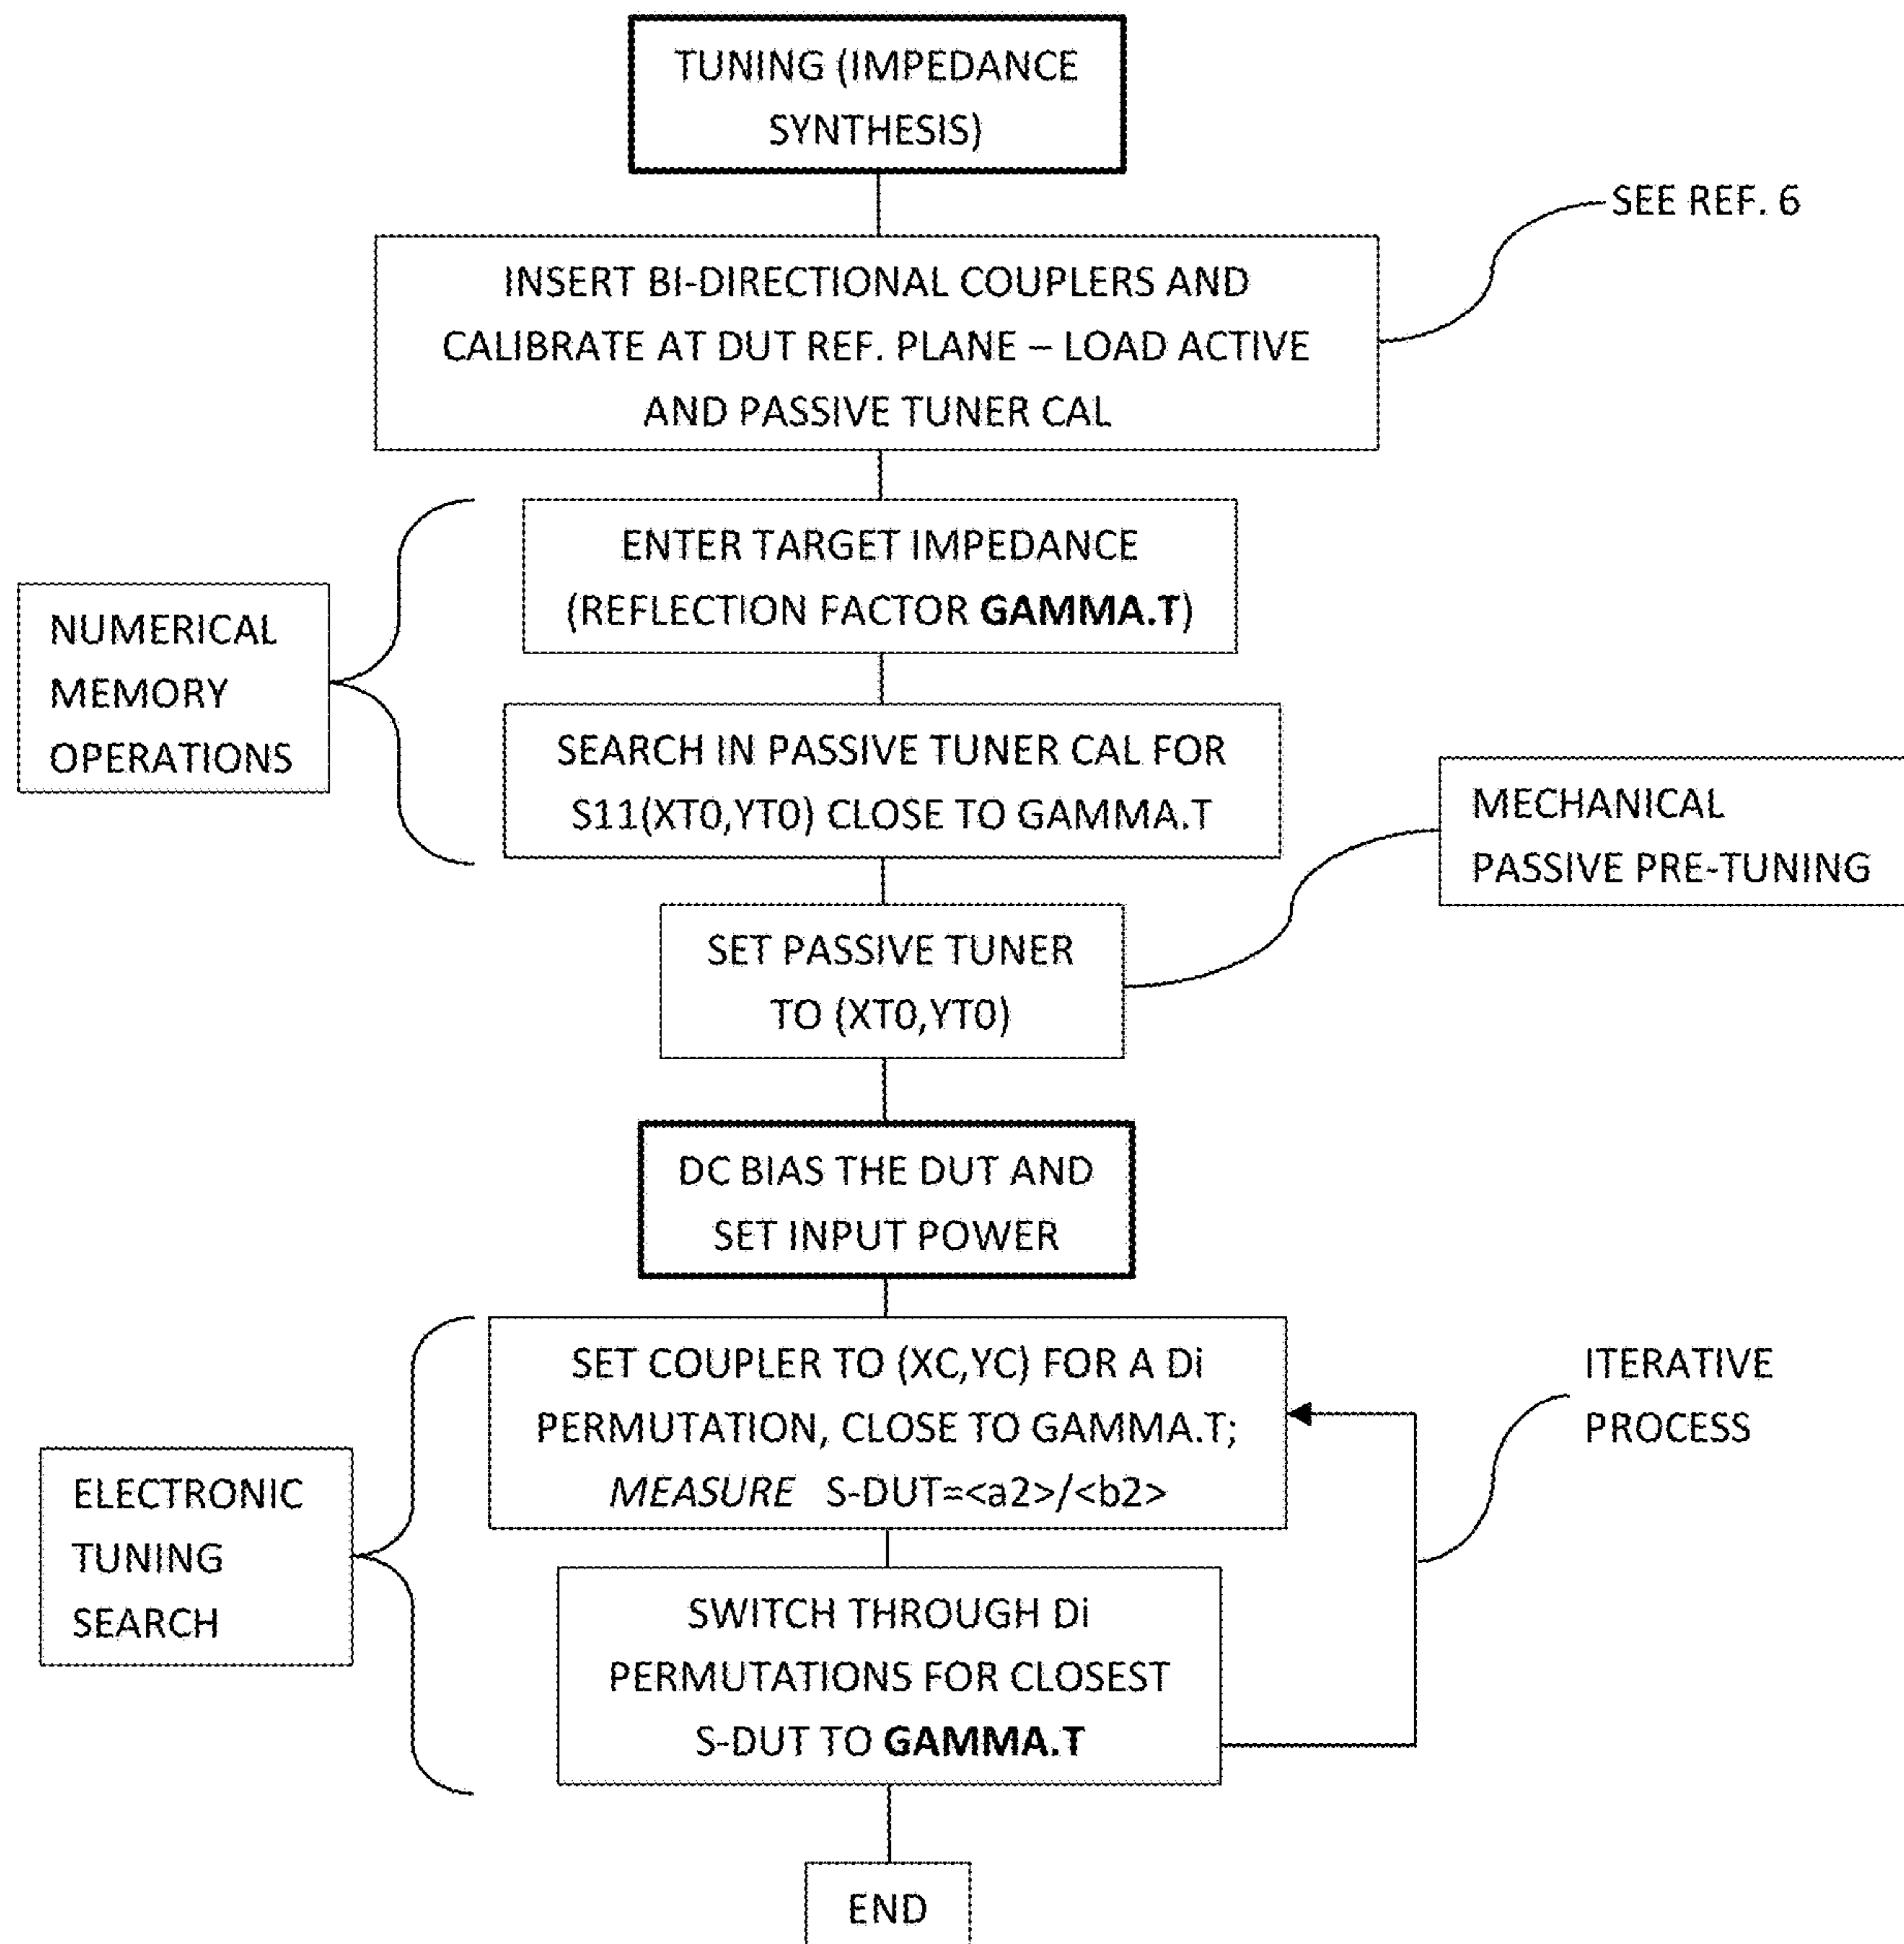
TUNING (IMPEDANCE SYNTHESIS)

SEE REF. 6

INSERT BI-DIRECTIONAL COUPLERS AND CALIBRATE AT DUT REF. PLANE – LOAD ACTIVE AND PASSIVE TUNER CAL

NUMERICAL MEMORY OPERATIONS

ENTER TARGET IMPEDANCE (REFLECTION FACTOR **GAMMA.T**)

SEARCH IN PASSIVE TUNER CAL FOR S11(XT0,YT0) CLOSE TO GAMMA.T

MECHANICAL PASSIVE PRE-TUNING

SET PASSIVE TUNER TO (XT0,YT0)

DC BIAS THE DUT AND SET INPUT POWER

ITERATIVE PROCESS

ELECTRONIC TUNING SEARCH

SET COUPLER TO (XC,YC) FOR A Di PERMUTATION, CLOSE TO GAMMA.T; *MEASURE* S-DUT=<a2>/<b2>

SWITCH THROUGH Di PERMUTATIONS FOR CLOSEST S-DUT TO **GAMMA.T**

END